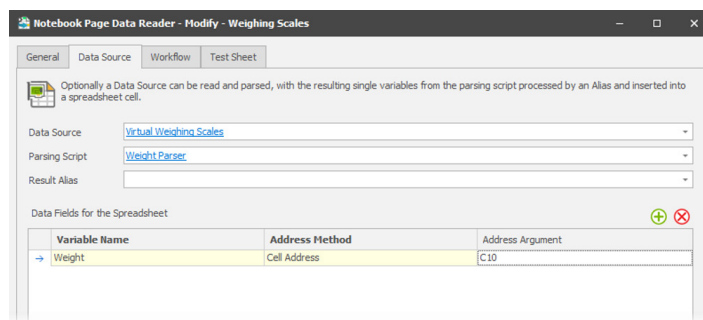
Notebook Page Data Reader - Modify - Weighing Scales

General | Data Source | Workflow | Test Sheet

Optionally a Data Source can be read and parsed, with the resulting single variables from the parsing script processed by an Alias and inserted into a spreadsheet cell.

Data Source: Virtual Weighing Scales

Parsing Script: Weight Parser

Result Alias:

Data Fields for the Spreadsheet

| Variable Name | Address Method | Address Argument |
|---|---|---|
| Weight | Cell Address | C10 |